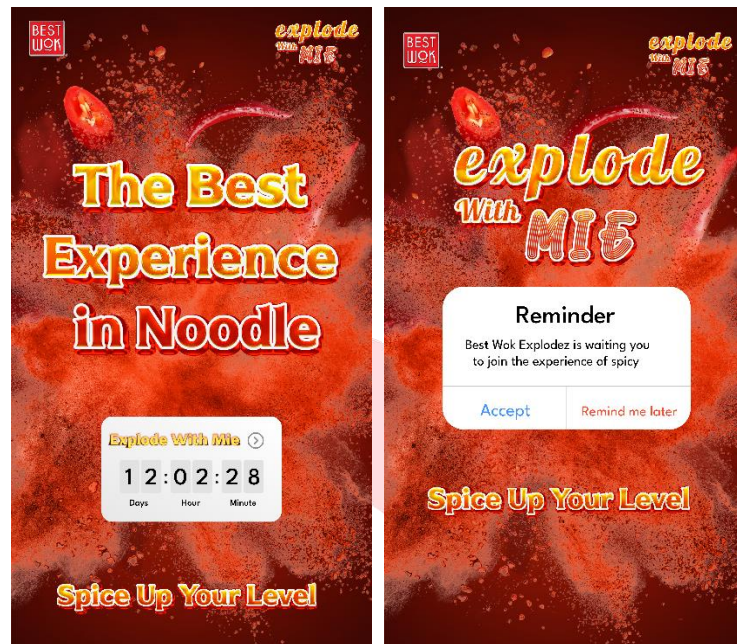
BEST WOK

explode With MIE

The Best Experience in Noodle

Explode With Mie

| 1 | 2 | : | 0 | 2 | : | 2 | 8 |
|---|---|---|---|---|---|---|---|
| Days | | | Hour | | | Minute | |

Spice Up Your Level

BEST WOK

explode With MIE

explode With MIE

Reminder

Best Wok Explodez is waiting you to join the experience of spicy

Accept

Remind me later

Spice Up Your Level